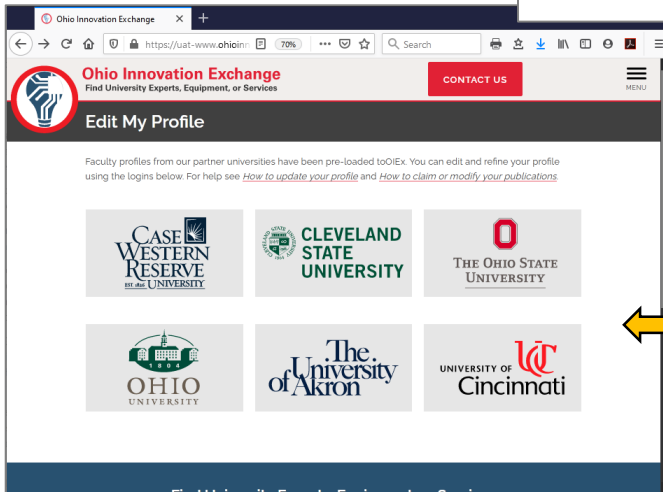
Ohio Innovation Exchange ×

https://uat-www.ohioinn

70%

Search

Ohio Innovation Exchange
Find University Experts, Equipment, or Services

CONTACT US

MENU

Edit My Profile

Faculty profiles from our partner universities have been pre-loaded toOIEx. You can edit and refine your profile using the logins below. For help see How to update your profile and How to claim or modify your publications.

CASE WESTERN RESERVE EST. 1826 UNIVERSITY

CLEVELAND STATE UNIVERSITY

THE OHIO STATE UNIVERSITY

1804 OHIO UNIVERSITY

The University of Akron

UNIVERSITY OF Cincinnati

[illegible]